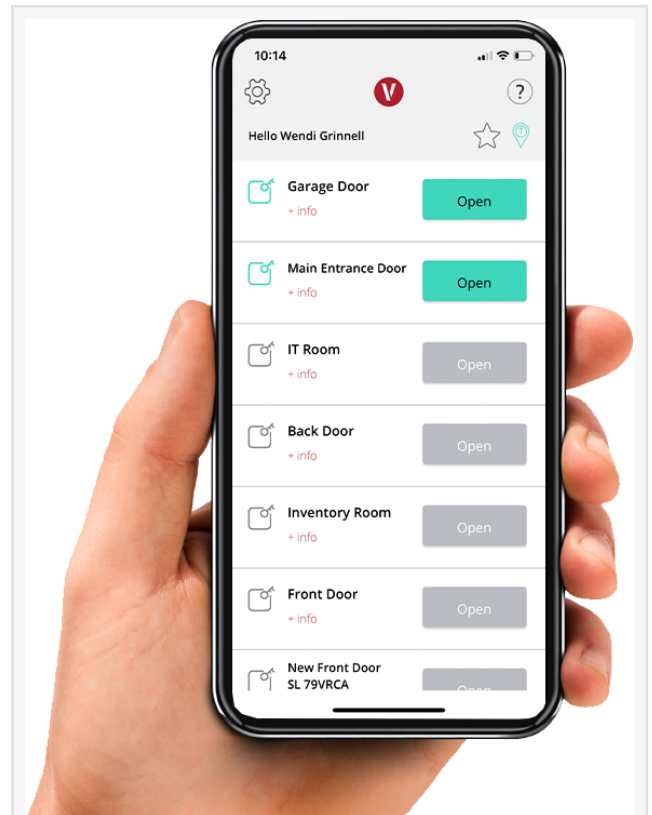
10:14

V

?

Hello Wendi Grinnell

Garage Door
+ info
Open

Main Entrance Door
+ info
Open

IT Room
+ info
Open

Back Door
+ info
Open

Inventory Room
+ info
Open

Front Door
+ info
Open

New Front Door
SL 79VRCA
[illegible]